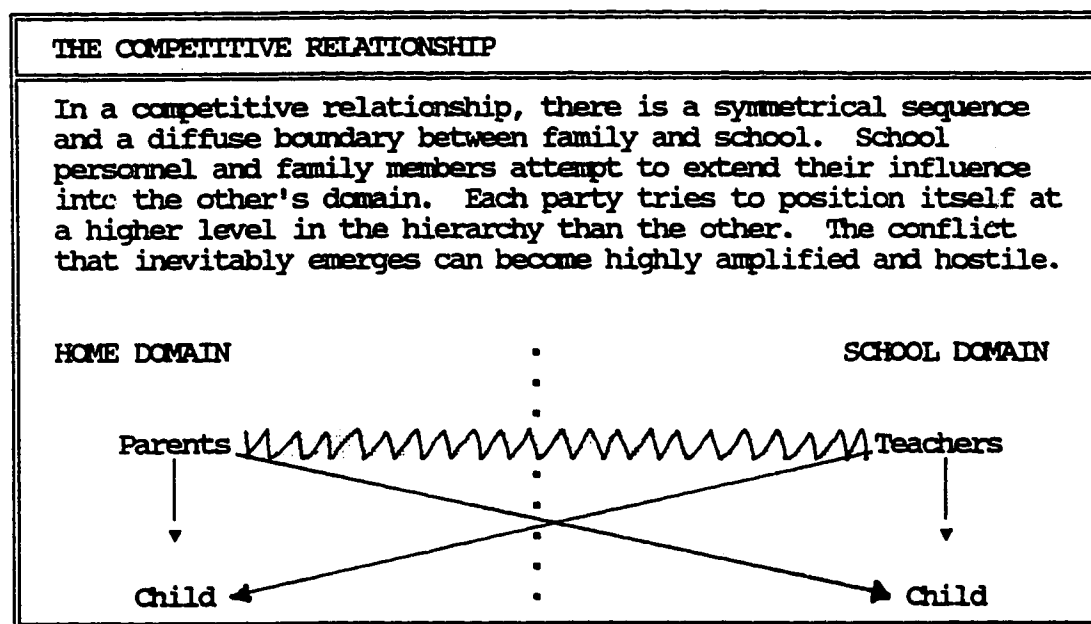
THE COMPETITIVE RELATIONSHIP

In a competitive relationship, there is a symmetrical sequence and a diffuse boundary between family and school. School personnel and family members attempt to extend their influence intc the other's domain. Each party tries to position itself at a higher level in the hierarchy than the other. The conflict that inevitably emerges can become highly amplified and hostile.

HOME DOMAIN

SCHOOL DOMAIN

Parents

Teachers

Child

Child